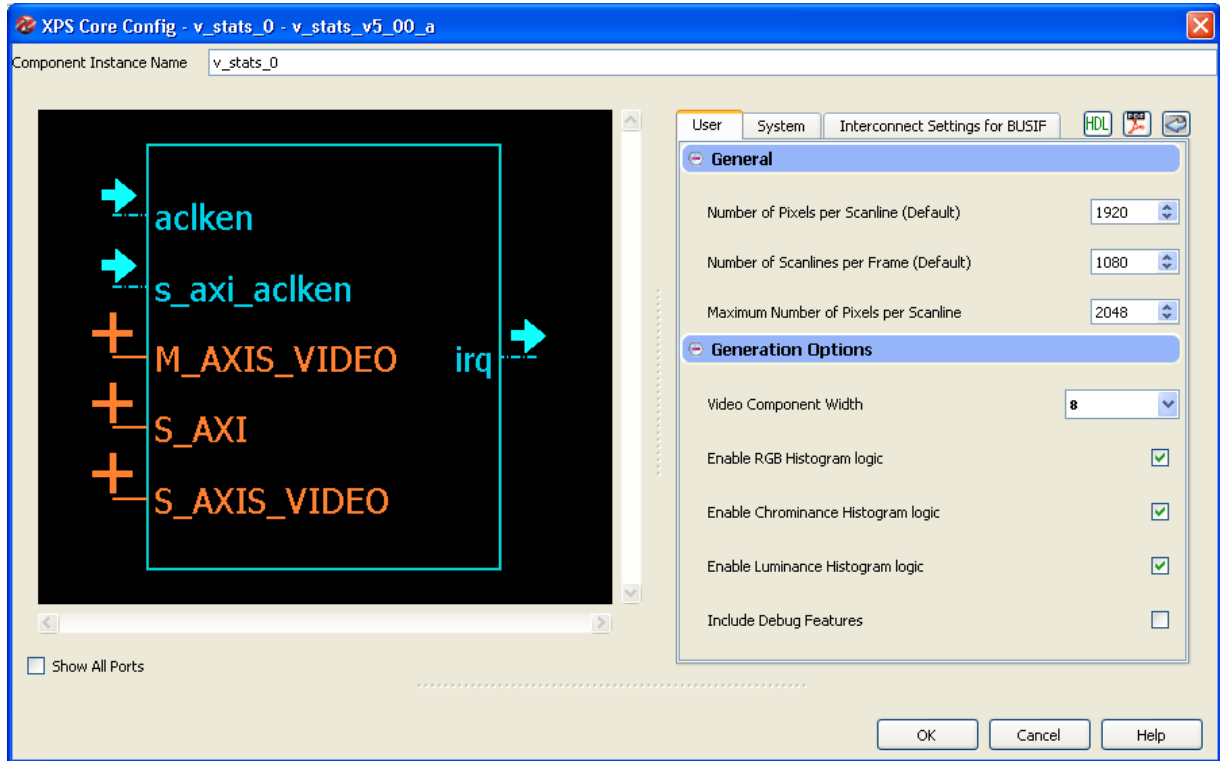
XPS Core Config - v_stats_0 - v_stats_v5_00_a

Component Instance Name v_stats_0

aclken
s_axi_aclken
M_AXIS_VIDEO
S_AXI
S_AXIS_VIDEO
irq

Show All Ports

User System Interconnect Settings for BUSIF HDL

General

Number of Pixels per Scanline (Default) 1920

Number of Scanlines per Frame (Default) 1080

Maximum Number of Pixels per Scanline 2048

Generation Options

Video Component Width 8

Enable RGB Histogram logic

Enable Chrominance Histogram logic

Enable Luminance Histogram logic

Include Debug Features

OK Cancel Help